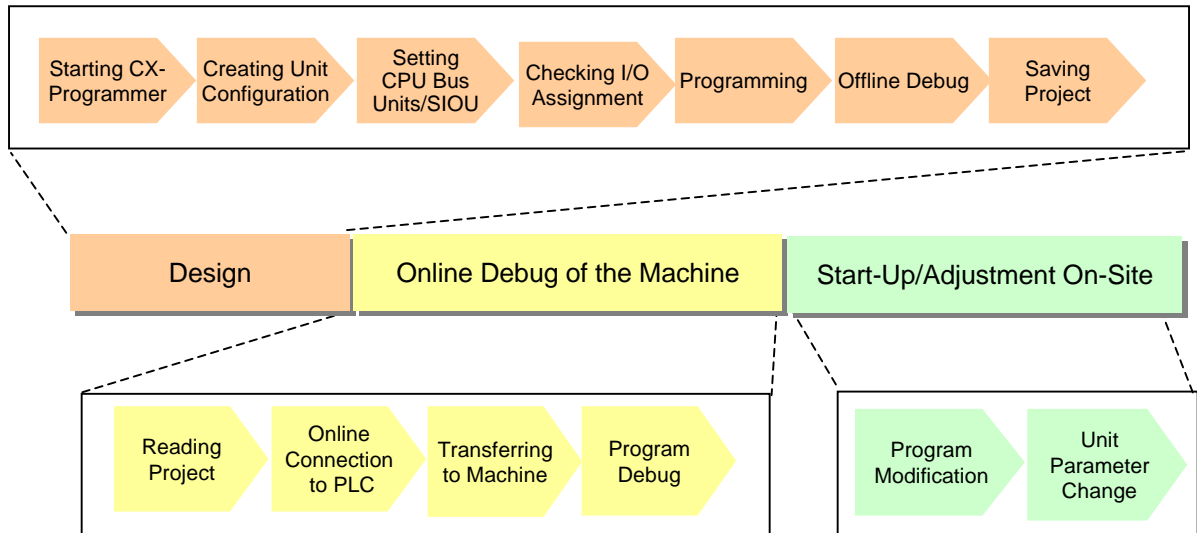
Starting CX-Programmer

Creating Unit Configuration

Setting CPU Bus Units/SIOU

Checking I/O Assignment

Programming

Offline Debug

Saving Project

Design

Online Debug of the Machine

Start-Up/Adjustment On-Site

Reading Project

Online Connection to PLC

Transferring to Machine

Program Debug

Program Modification

Unit Parameter Change